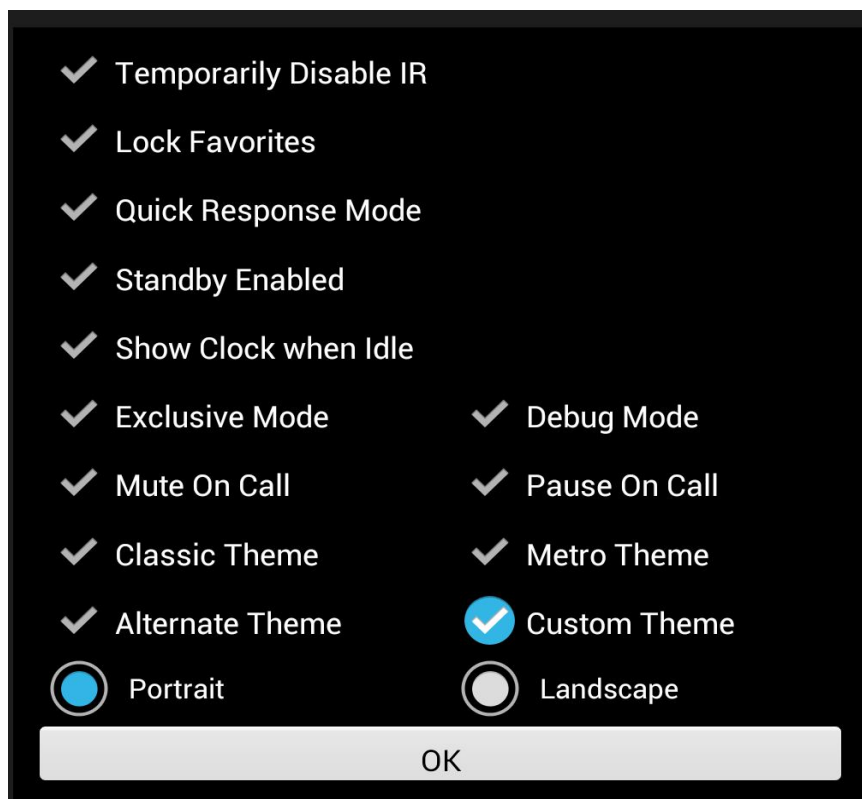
Temporarily Disable IR

Lock Favorites

Quick Response Mode

Standby Enabled

Show Clock when Idle

Exclusive Mode

Debug Mode

Mute On Call

Pause On Call

Classic Theme

Metro Theme

Alternate Theme

Custom Theme

Portrait

Landscape

OK